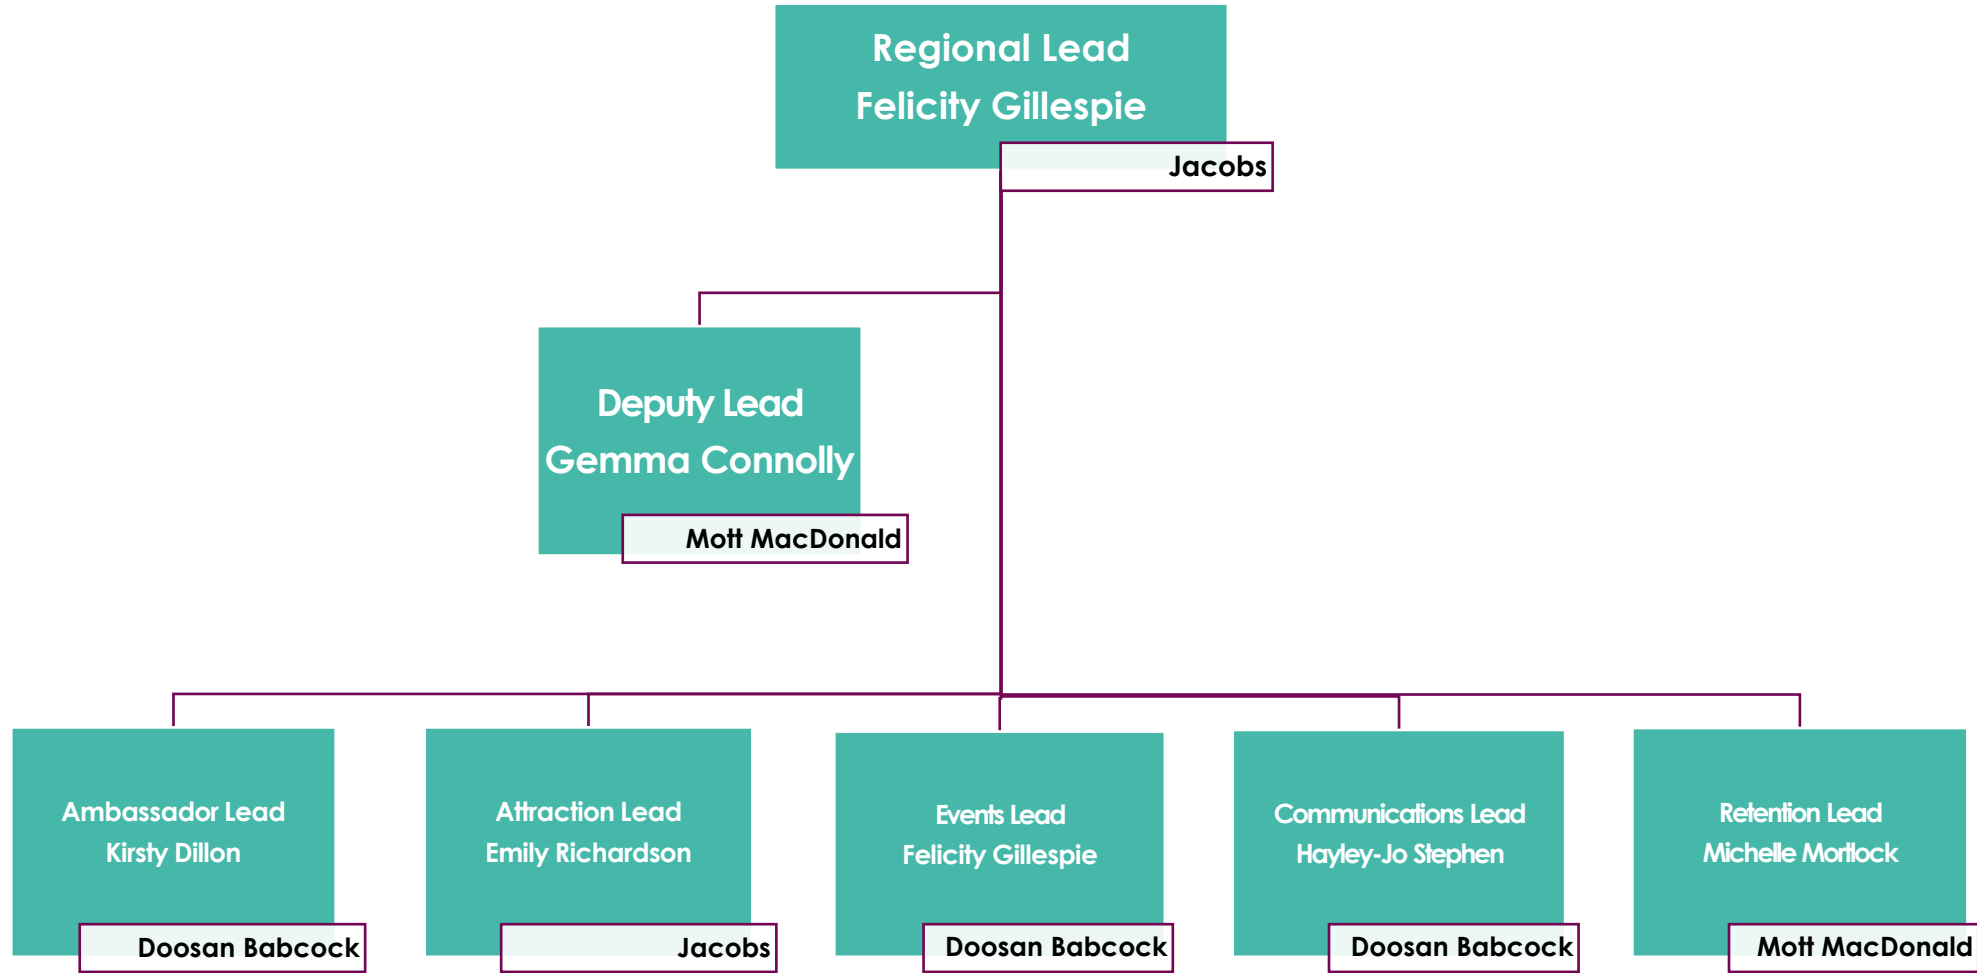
Regional Lead
Felicity Gillespie
Jacobs

Deputy Lead
Gemma Connolly
Mott MacDonald

Ambassador Lead
Kirsty Dillon
Doosan Babcock

Attraction Lead
Emily Richardson
Jacobs

Events Lead
Felicity Gillespie
Doosan Babcock

Communications Lead
Hayley-Jo Stephen
Doosan Babcock

Retention Lead
Michelle Morllock
Mott MacDonald